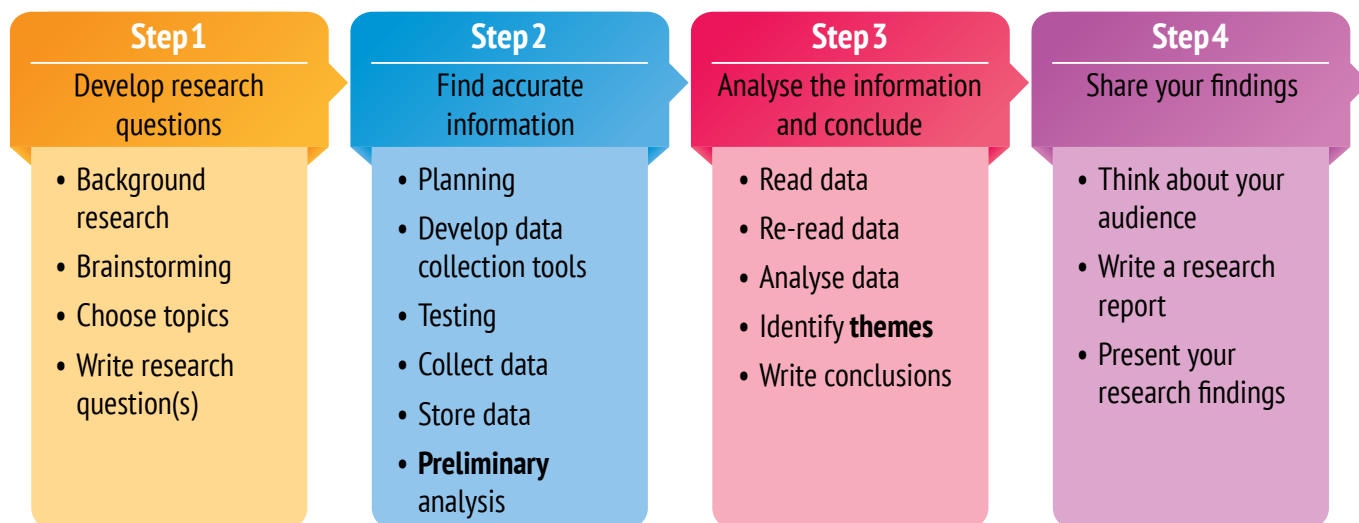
Step 1
Develop research questions

- Background research
- Brainstorming
- Choose topics
- Write research question(s)

Step 2
Find accurate information

- Planning
- Develop data collection tools
- Testing
- Collect data
- Store data
- **Preliminary** analysis

Step 3
Analyse the information and conclude

- Read data
- Re-read data
- Analyse data
- Identify **themes**
- Write conclusions

Step 4
Share your findings

- Think about your audience
- Write a research report
- Present your research findings